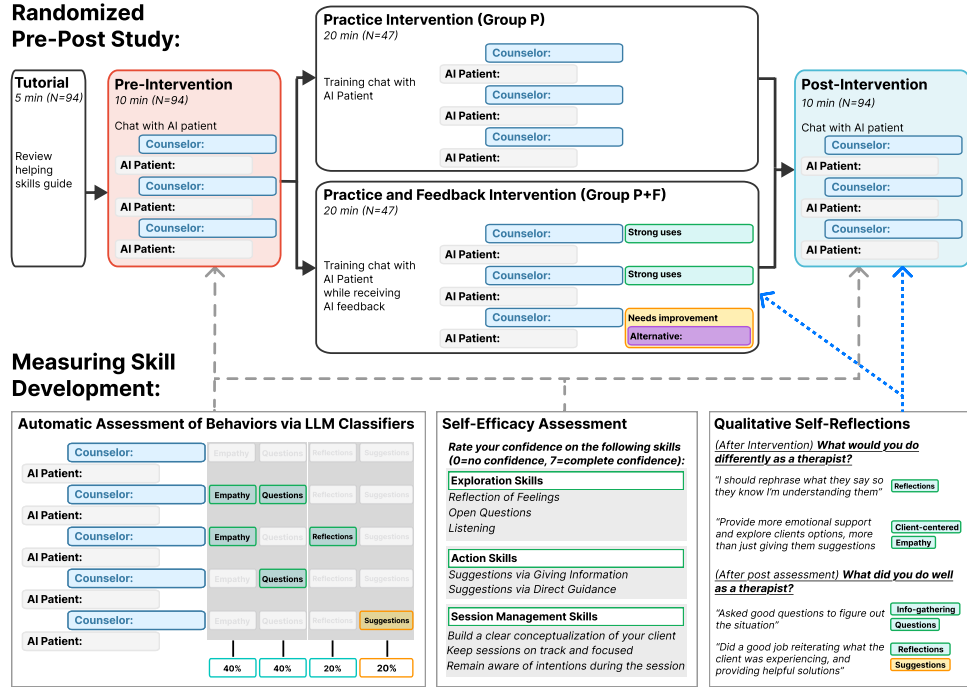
Randomized Pre-Post Study:

Tutorial
5 min (N=94)

Review helping skills guide

Pre-Intervention
10 min (N=94)

Chat with AI patient

Counselor:
AI Patient:
Counselor:
AI Patient:
Counselor:
AI Patient:

Practice Intervention (Group P)
20 min (N=47)

Training chat with AI Patient

Counselor:
AI Patient:
Counselor:
AI Patient:
Counselor:
AI Patient:

Practice and Feedback Intervention (Group P+F)
20 min (N=47)

Training chat with AI Patient while receiving AI feedback

Counselor:
Strong uses
AI Patient:
Counselor:
Strong uses
AI Patient:
Counselor:
Needs improvement
Alternative:
AI Patient:

Post-Intervention
10 min (N=94)

Chat with AI patient

Counselor:
AI Patient:
Counselor:
AI Patient:
Counselor:
AI Patient:

Measuring Skill Development:

Automatic Assessment of Behaviors via LLM Classifiers

Counselor:
Empathy
Questions
Reflections
Suggestions
AI Patient:
Counselor:
Empathy
Questions
Reflections
Suggestions
AI Patient:
Counselor:
Empathy
Questions
Reflections
Suggestions
AI Patient:
Counselor:
Empathy
Questions
Reflections
Suggestions
AI Patient:
Counselor:
Empathy
Questions
Reflections
Suggestions
AI Patient:

40%
40%
20%
20%

Self-Efficacy Assessment

Rate your confidence on the following skills (0=no confidence, 7=complete confidence):

Exploration Skills
Reflection of Feelings
Open Questions
Listening

Action Skills
Suggestions via Giving Information
Suggestions via Direct Guidance

Session Management Skills
Build a clear conceptualization of your client
Keep sessions on track and focused
Remain aware of intentions during the session

Qualitative Self-Reflections

(After Intervention) What would you do differently as a therapist?

"I should rephrase what they say so they know I'm understanding them"
Reflections

"Provide more emotional support and explore clients options, more than just giving them suggestions"
Client-centered
Empathy

(After post assessment) What did you do well as a therapist?

"Asked good questions to figure out the situation"
Info-gathering
Questions

"Did a good job reiterating what the client was experiencing, and providing helpful solutions"
Reflections
Suggestions